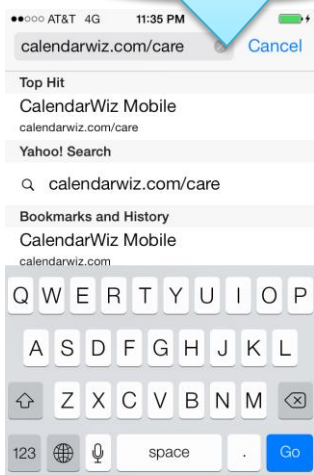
●●○○○ AT&T 4G 11:35 PM

calendarwiz.com/care Cancel

Top Hit

CalendarWiz Mobile

calendarwiz.com/care

Yahoo! Search

calendarwiz.com/care

Bookmarks and History

CalendarWiz Mobile

calendarwiz.com

Q W E R T Y U I O P

A S D F G H J K L

Z X C V B N M

123 space . Go